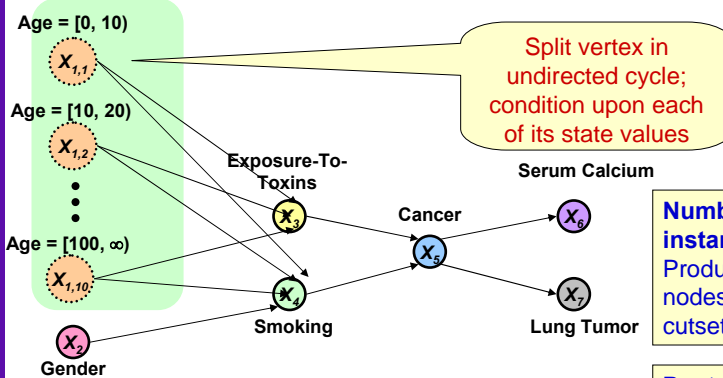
Age = [0, 10)

$X_{1,1}$

Age = [10, 20)

$X_{1,2}$

Age = [100, ∞)

$X_{1,10}$

$X_2$

Gender

Split vertex in undirected cycle; condition upon each of its state values

Exposure-To-Toxins

$X_3$

$X_4$

Smoking

Cancer

$X_5$

Serum Calcium

$X_6$

$X_7$

Lung Tumor

Numb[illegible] instan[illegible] Produ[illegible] nodes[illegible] cutset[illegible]